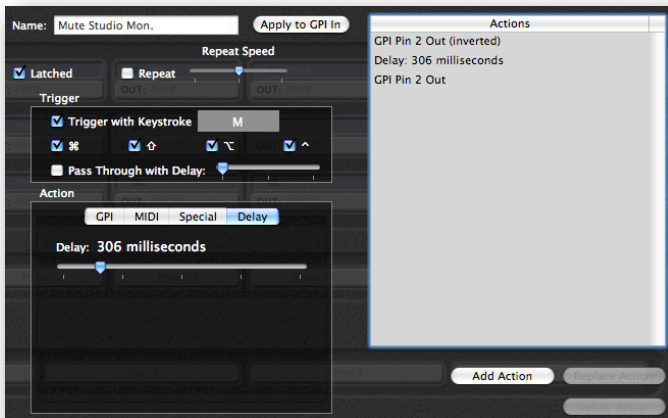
Name: Mute Studio Mon.

Apply to GPI In

Repeat Speed

Latched

Repeat

Trigger

Trigger with Keystroke M

⌘ ⇧ ⌥ ^

Pass Through with Delay:

Action

GPI MIDI Special Delay

Delay: 306 milliseconds

| Actions |
|---|
| GPI Pin 2 Out (inverted) |
| Delay: 306 milliseconds |
| GPI Pin 2 Out |

Add Action

Replace Action

Delete Action